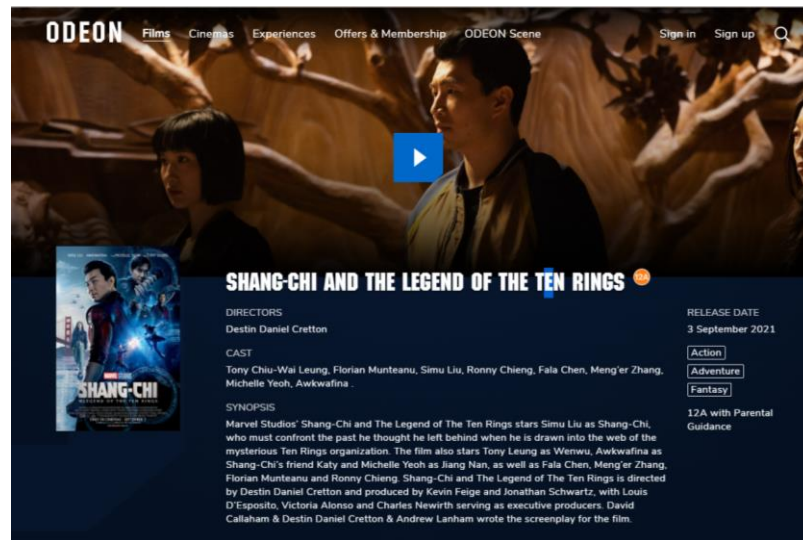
ODEON Films Cinemas Experiences Offers & Membership ODEON Scene Sign in Sign up

SHANG-CHI AND THE LEGEND OF THE TEN RINGS 12A

DIRECTORS
Destin Daniel Cretton

CAST
Tony Chiu-Wai Leung, Florian Munteanu, Simu Liu, Ronny Chieng, Fala Chen, Meng'er Zhang, Michelle Yeoh, Awkwafina .

SYNOPSIS
Marvel Studios' Shang-Chi and The Legend of The Ten Rings stars Simu Liu as Shang-Chi, who must confront the past he thought he left behind when he is drawn into the web of the mysterious Ten Rings organization. The film also stars Tony Leung as Wenwu, Awkwafina as Shang-Chi's friend Katy and Michelle Yeoh as Jiang Nan, as well as Fala Chen, Meng'er Zhang, Florian Munteanu and Ronny Chieng. Shang-Chi and The Legend of The Ten Rings is directed by Destin Daniel Cretton and produced by Kevin Feige and Jonathan Schwartz, with Louis D'Esposito, Victoria Alonso and Charles Newirth serving as executive producers. David Callaham & Destin Daniel Cretton & Andrew Lanham wrote the screenplay for the film.

RELEASE DATE
3 September 2021

Action
Adventure
Fantasy

12A with Parental Guidance

MARVEL STUDIOS
SHANG-CHI
AND THE LEGEND OF THE TEN RINGS
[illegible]